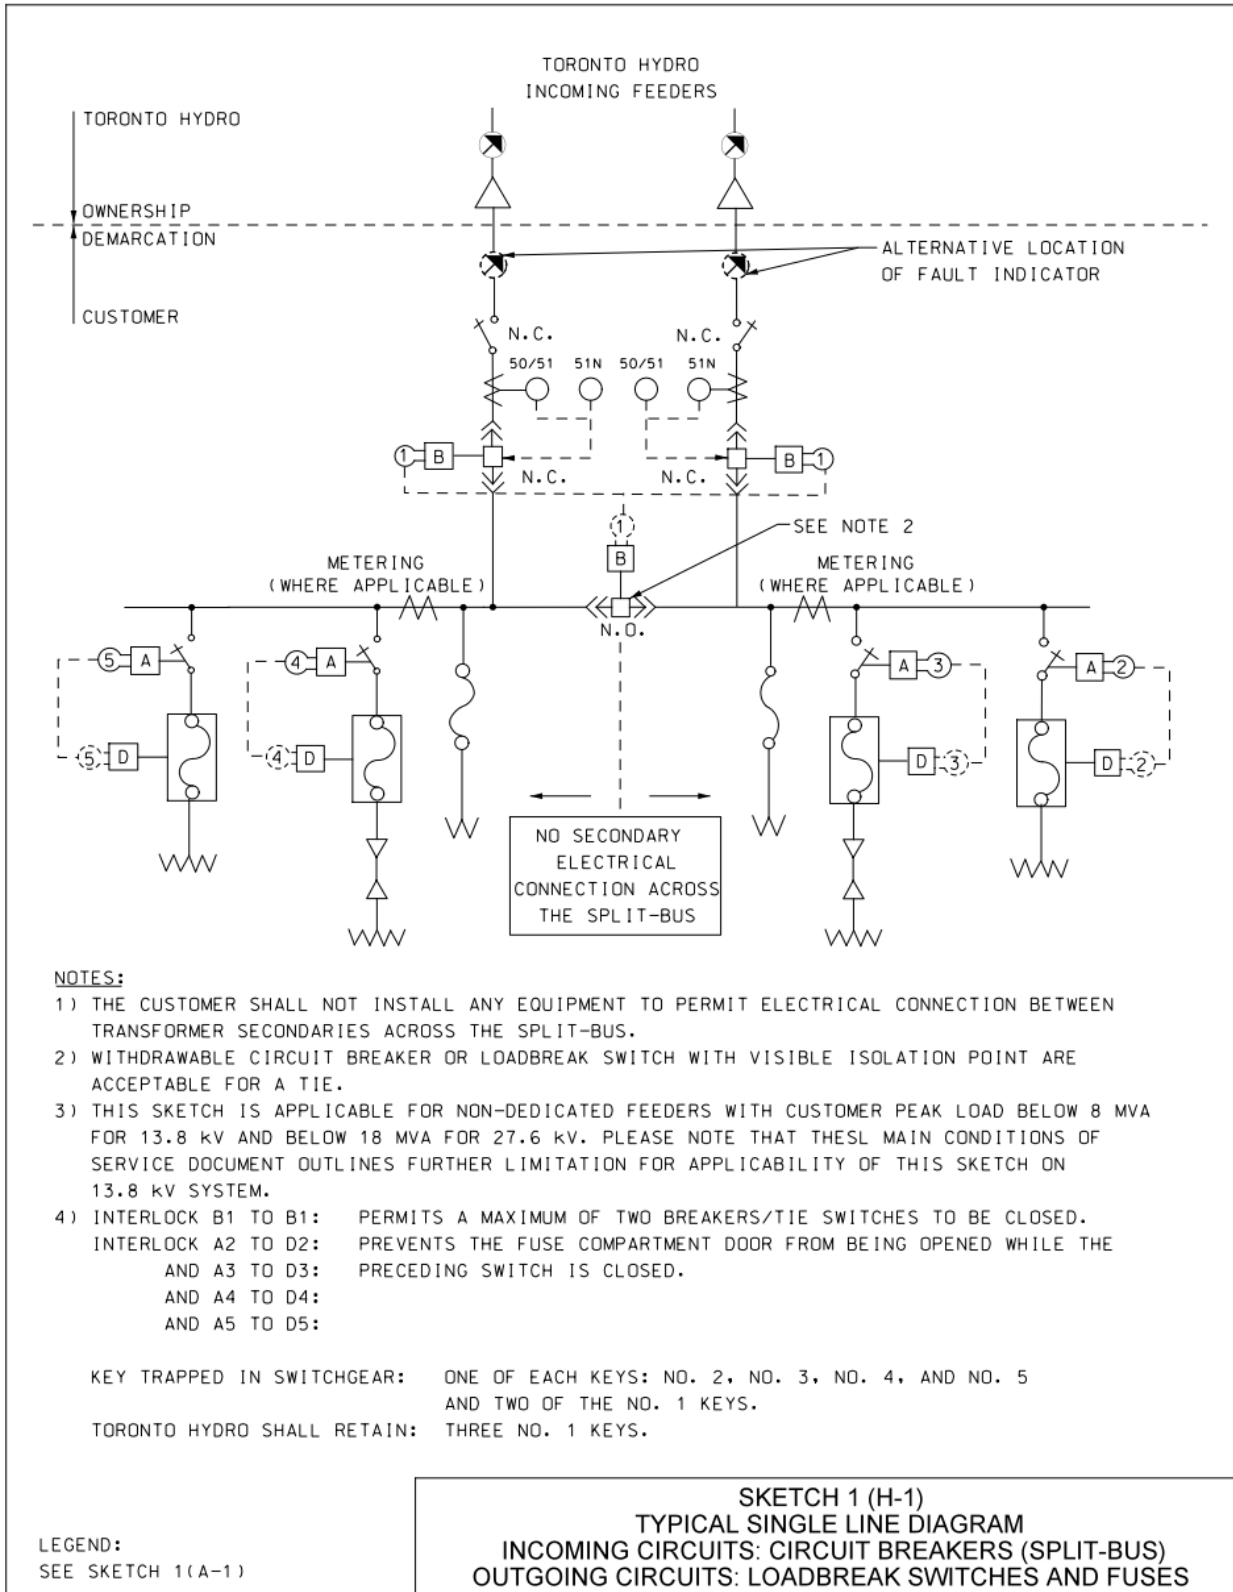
TORONTO HYDRO
INCOMING FEEDERS

TORONTO HYDRO

OWNERSHIP
DEMARCATION

CUSTOMER

ALTERNATIVE LOCATION
OF FAULT INDICATOR

N.C.
N.C.
50/51
51N
50/51
51N

1 B
N.C.
N.C.
B 1

1
B
SEE NOTE 2

METERING
(WHERE APPLICABLE)
METERING
(WHERE APPLICABLE)

N.O.

5 A
4 A
A 3
A 2

5 D
4 D
D 3
D 2

NO SECONDARY ELECTRICAL CONNECTION ACROSS THE SPLIT-BUS

NOTES:
1) THE CUSTOMER SHALL NOT INSTALL ANY EQUIPMENT TO PERMIT ELECTRICAL CONNECTION BETWEEN TRANSFORMER SECONDARIES ACROSS THE SPLIT-BUS.
2) WITHDRAWABLE CIRCUIT BREAKER OR LOADBREAK SWITCH WITH VISIBLE ISOLATION POINT ARE ACCEPTABLE FOR A TIE.
3) THIS SKETCH IS APPLICABLE FOR NON-DEDICATED FEEDERS WITH CUSTOMER PEAK LOAD BELOW 8 MVA FOR 13.8 kV AND BELOW 18 MVA FOR 27.6 kV. PLEASE NOTE THAT THESL MAIN CONDITIONS OF SERVICE DOCUMENT OUTLINES FURTHER LIMITATION FOR APPLICABILITY OF THIS SKETCH ON 13.8 kV SYSTEM.
4) INTERLOCK B1 TO B1: PERMITS A MAXIMUM OF TWO BREAKERS/TIE SWITCHES TO BE CLOSED.
INTERLOCK A2 TO D2: PREVENTS THE FUSE COMPARTMENT DOOR FROM BEING OPENED WHILE THE
AND A3 TO D3: PRECEDING SWITCH IS CLOSED.
AND A4 TO D4:
AND A5 TO D5:

KEY TRAPPED IN SWITCHGEAR: ONE OF EACH KEYS: NO. 2, NO. 3, NO. 4, AND NO. 5 AND TWO OF THE NO. 1 KEYS.
TORONTO HYDRO SHALL RETAIN: THREE NO. 1 KEYS.

LEGEND:
SEE SKETCH 1(A-1)

SKETCH 1 (H-1)
TYPICAL SINGLE LINE DIAGRAM
INCOMING CIRCUITS: CIRCUIT BREAKERS (SPLIT-BUS)
OUTGOING CIRCUITS: LOADBREAK SWITCHES AND FUSES